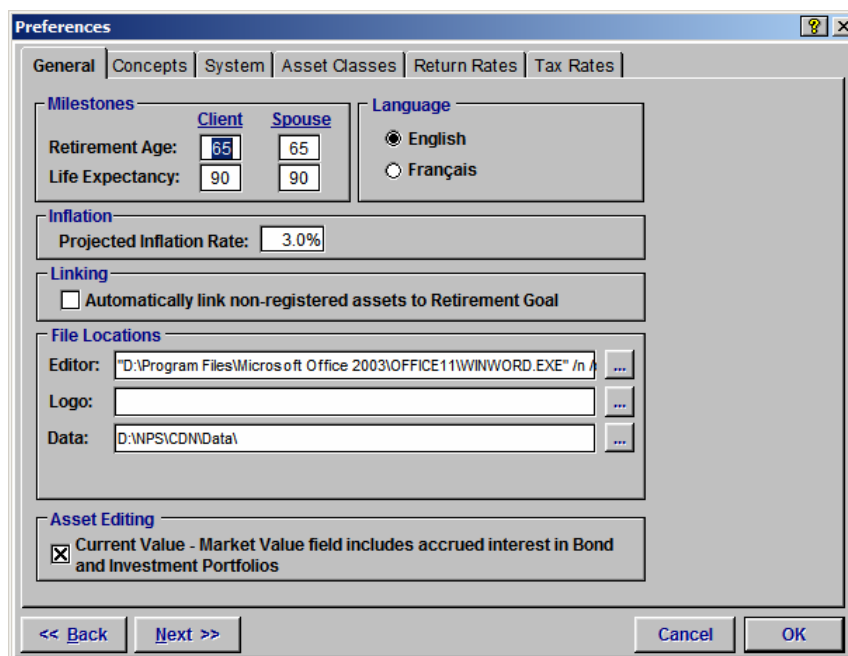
Preferences

? ×

General | Concepts | System | Asset Classes | Return Rates | Tax Rates

Milestones

Client Spouse

Retirement Age: 65 65

Life Expectancy: 90 90

Language

English

Français

Inflation

Projected Inflation Rate: 3.0%

Linking

Automatically link non-registered assets to Retirement Goal

File Locations

Editor: "D:\Program Files\Microsoft Office 2003\OFFICE11\WINWORD.EXE" /n /

...

Logo:

...

Data: D:\NPS\CDN\Data\

...

Asset Editing

Current Value - Market Value field includes accrued interest in Bond and Investment Portfolios

<< Back

Next >>

Cancel

OK